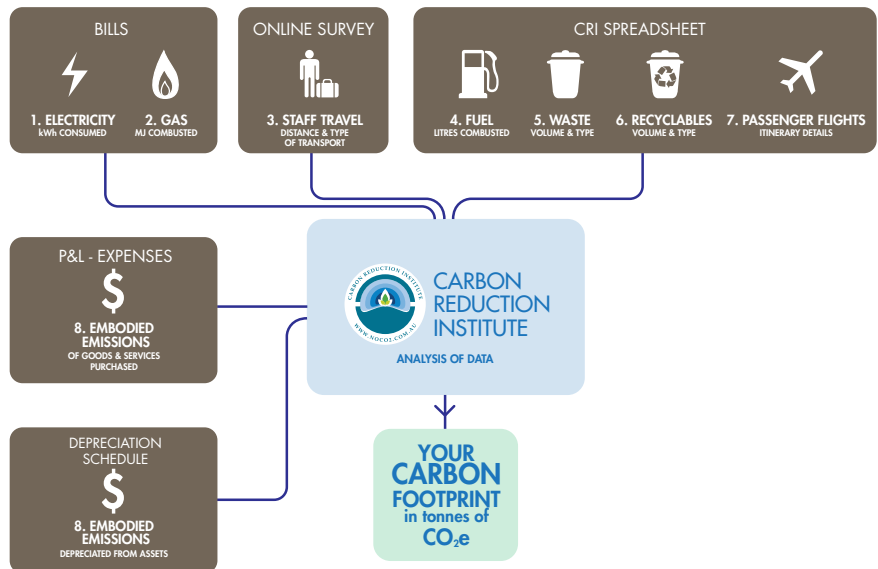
BILLS

1. ELECTRICITY
kWh CONSUMED

2. GAS
MJ COMBUSTED

ONLINE SURVEY

3. STAFF TRAVEL
DISTANCE & TYPE OF TRANSPORT

CRI SPREADSHEET

4. FUEL
LITRES COMBUSTED

5. WASTE
VOLUME & TYPE

6. RECYCLABLES
VOLUME & TYPE

7. PASSENGER FLIGHTS
ITINERARY DETAILS

P&L - EXPENSES

$

8. EMBODIED EMISSIONS
OF GOODS & SERVICES PURCHASED

CARBON REDUCTION INSTITUTE
WWW.NOCO2.COM.AU

CARBON REDUCTION INSTITUTE

ANALYSIS OF DATA

DEPRECIATION SCHEDULE

$

8. EMBODIED EMISSIONS
DEPRECIATED FROM ASSETS

YOUR CARBON FOOTPRINT in tonnes of $CO_2e$